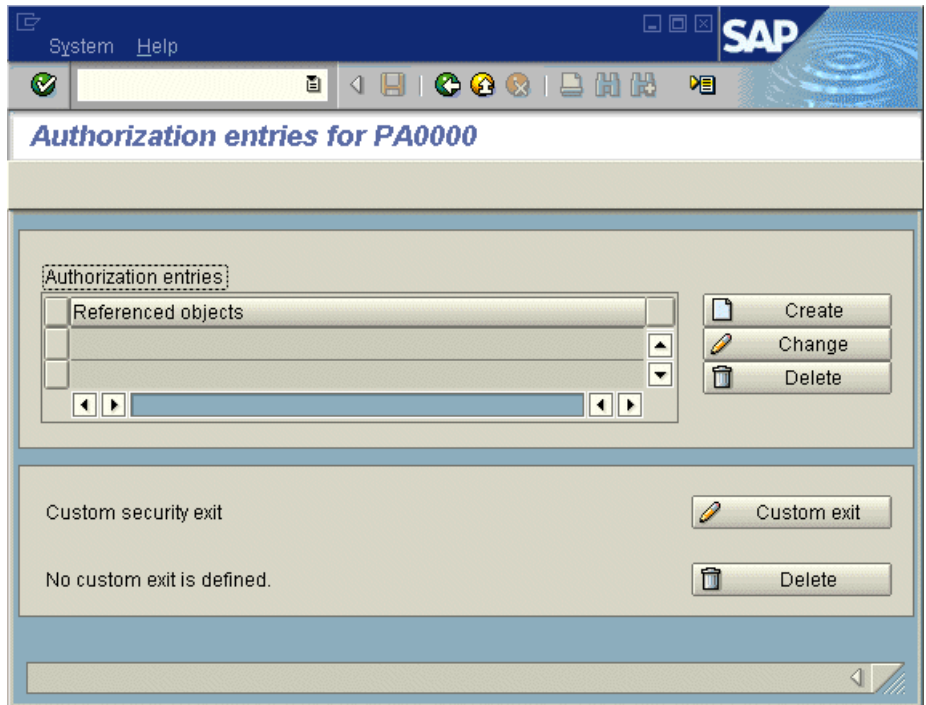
System Help

SAP

Authorization entries for PA0000

Authorization entries

| Referenced objects |
|---|
| |
| |

Create

Change

Delete

Custom security exit

Custom exit

No custom exit is defined.

Delete